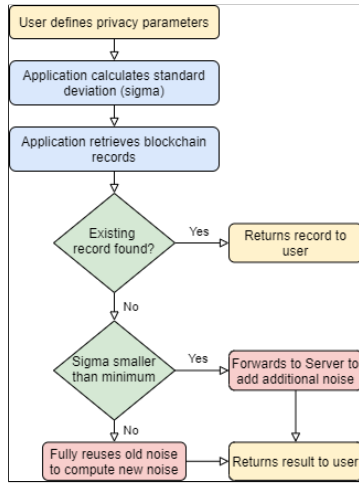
User defines privacy parameters

Application calculates standard deviation (sigma)

Application retrieves blockchain records

Existing record found?

Yes

Returns record to user

No

Sigma smaller than minimum

Yes

Forwards to Server to add additional noise

No

Fully reuses old noise to compute new noise

Returns result to user